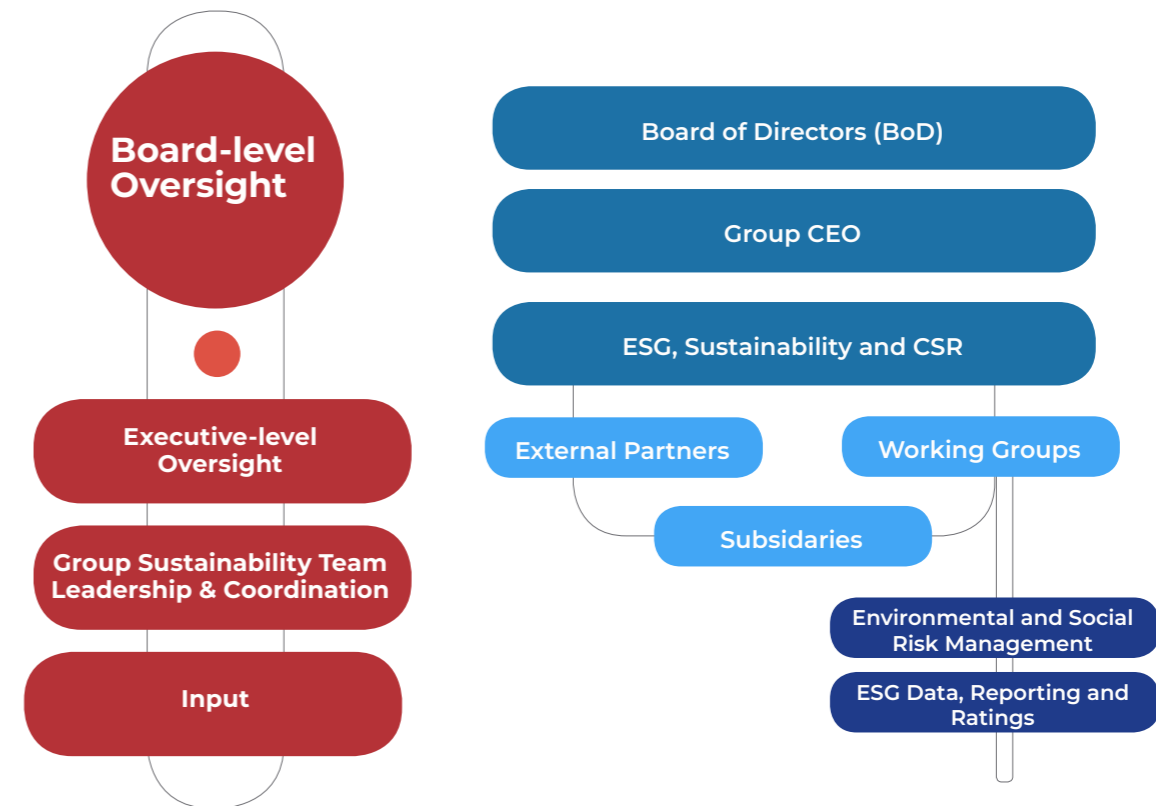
Board-level Oversight

Executive-level Oversight

Group Sustainability Team Leadership & Coordination

Input

Board of Directors (BoD)

Group CEO

ESG, Sustainability and CSR

External Partners

Working Groups

Subsidaries

Environmental and Social Risk Management

ESG Data, Reporting and Ratings